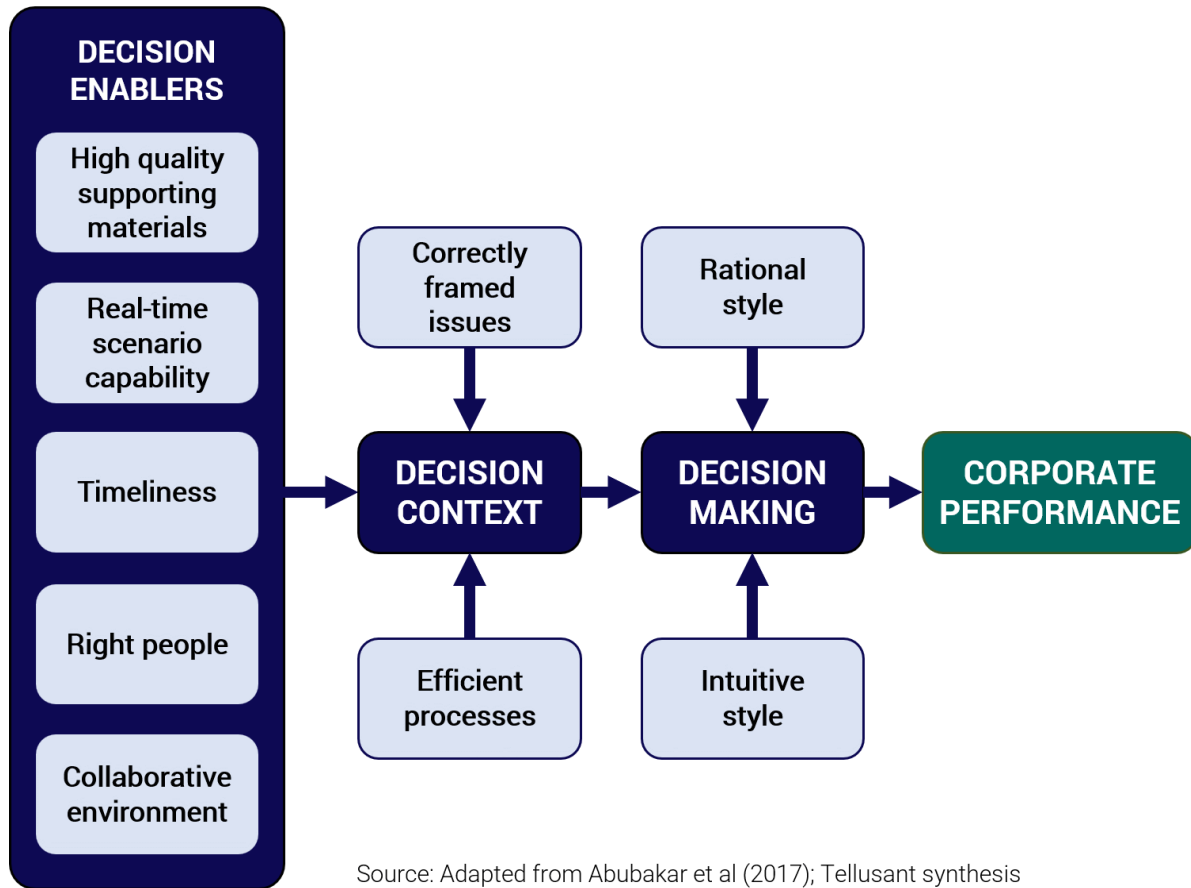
DECISION ENABLERS

High quality supporting materials

Real-time scenario capability

Timeliness

Right people

Collaborative environment

Correctly framed issues

DECISION CONTEXT

Efficient processes

Rational style

DECISION MAKING

Intuitive style

CORPORATE PERFORMANCE

Source: Adapted from Abubakar et al (2017); Tellusant synthesis